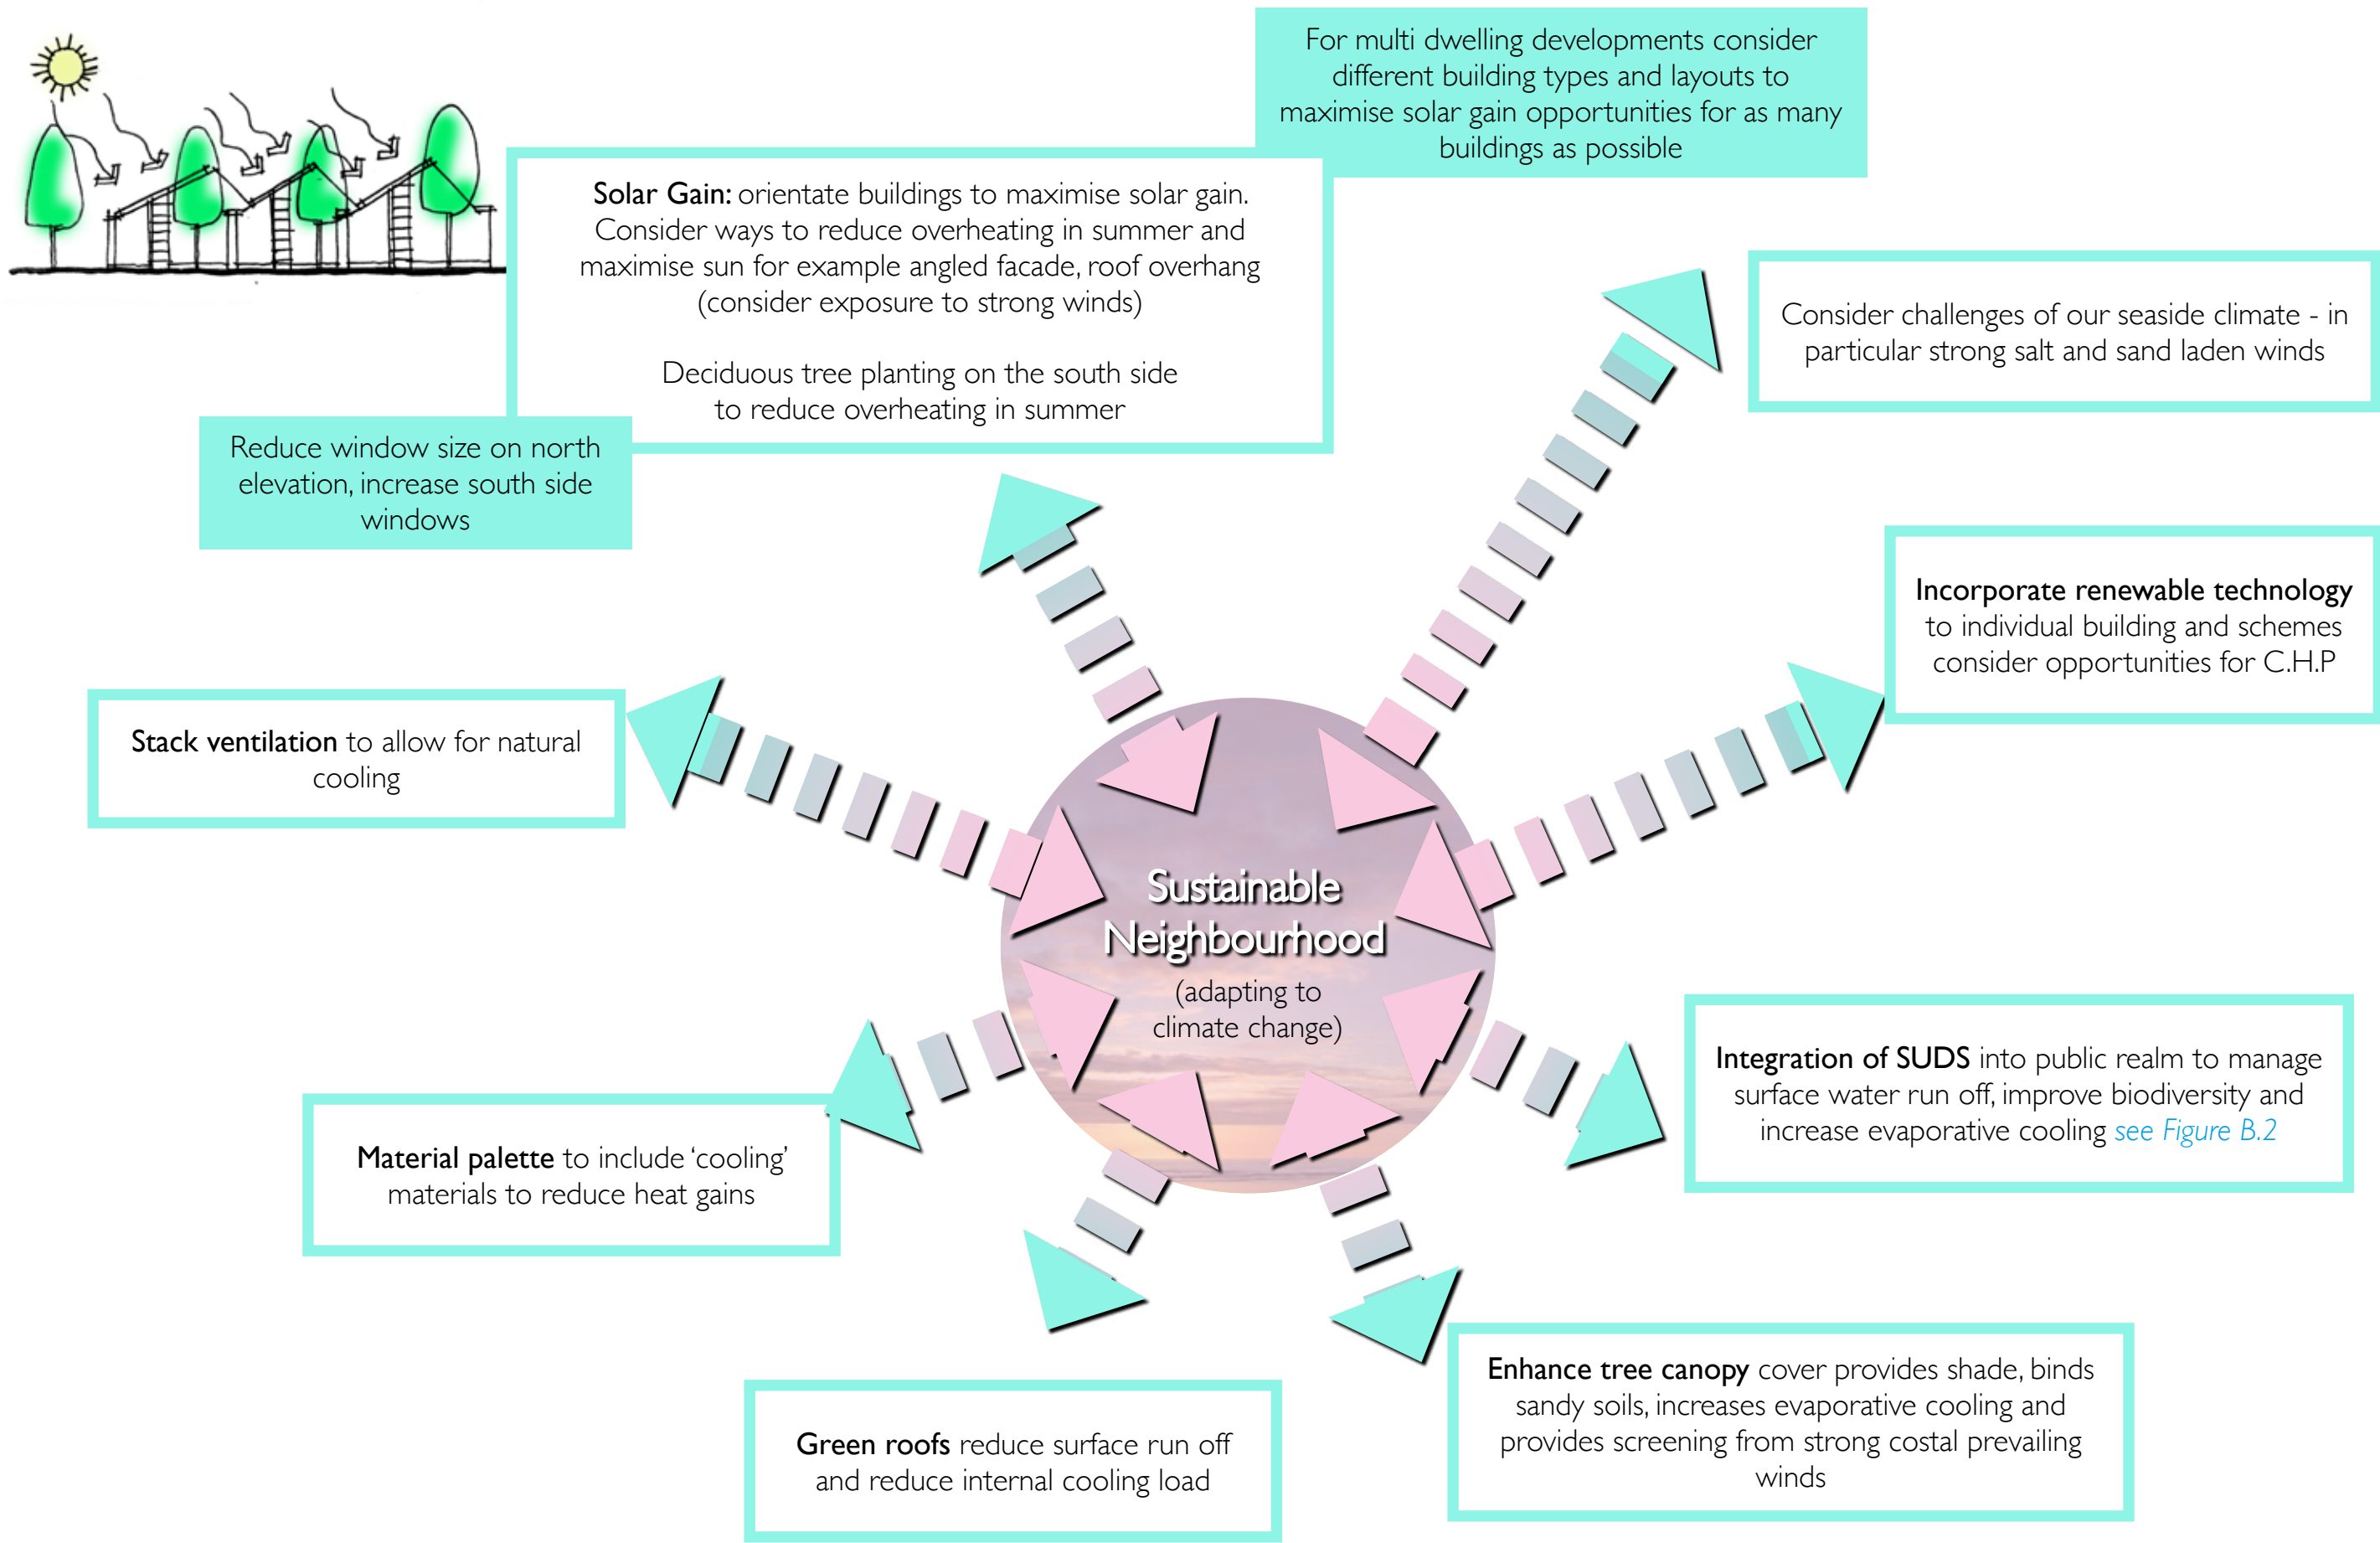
For multi dwelling developments consider different building types and layouts to maximise solar gain opportunities for as many buildings as possible

Solar Gain: orientate buildings to maximise solar gain. Consider ways to reduce overheating in summer and maximise sun for example angled facade, roof overhang (consider exposure to strong winds)

Deciduous tree planting on the south side to reduce overheating in summer

Reduce window size on north elevation, increase south side windows

Consider challenges of our seaside climate - in particular strong salt and sand laden winds

Incorporate renewable technology to individual building and schemes consider opportunities for C.H.P

Stack ventilation to allow for natural cooling

Sustainable Neighbourhood

(adapting to climate change)

Integration of SUDS into public realm to manage surface water run off, improve biodiversity and increase evaporative cooling see Figure B.2

Material palette to include 'cooling' materials to reduce heat gains

Enhance tree canopy cover provides shade, binds sandy soils, increases evaporative cooling and provides screening from strong costal prevailing winds

Green roofs reduce surface run off and reduce internal cooling load